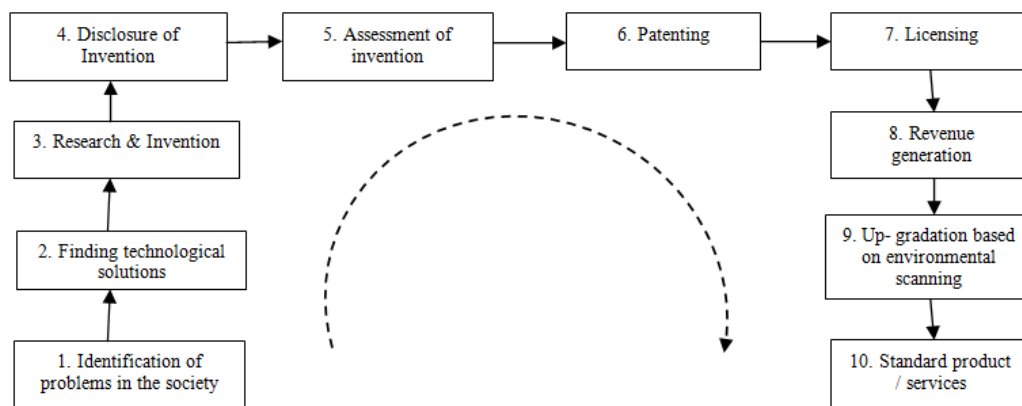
4. Disclosure of Invention

5. Assessment of invention

6. Patenting

7. Licensing

3. Research & Invention

8. Revenue generation

2. Finding technological solutions

9. Up- gradation based on environmental scanning

1. Identification of problems in the society

10. Standard product / services